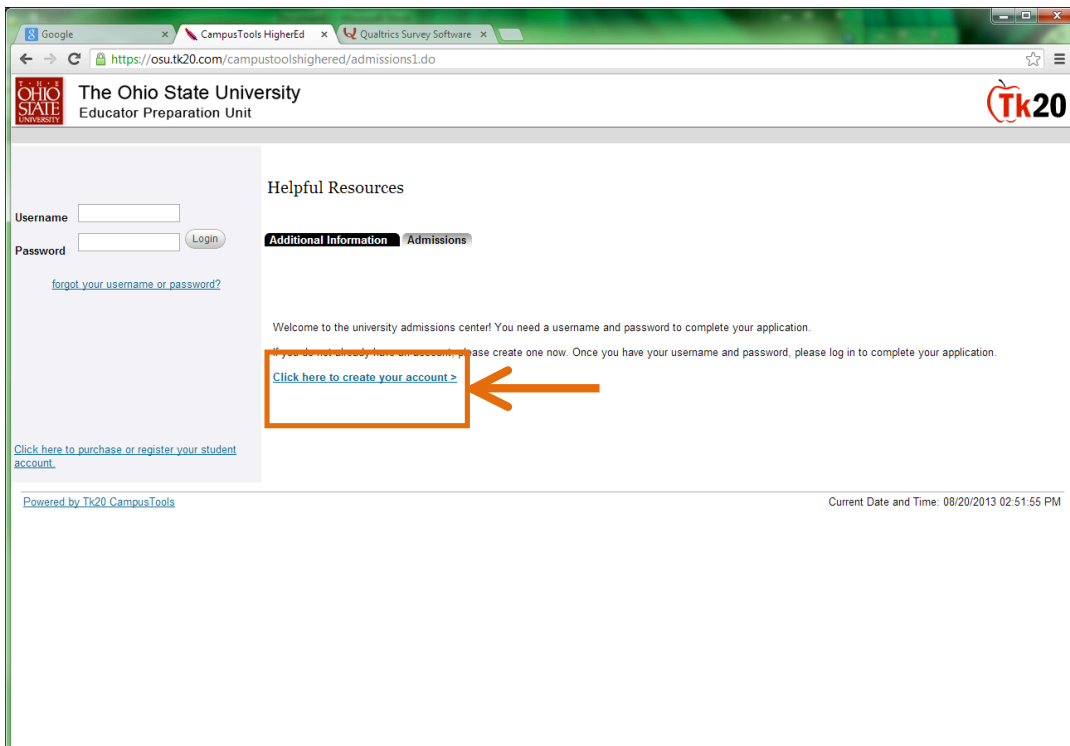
Google ×
CampusTools HigherEd ×
Qualtrics Survey Software ×

https://osu.tk20.com/campustoolshighered/admissions1.do

THE OHIO STATE UNIVERSITY
The Ohio State University
Educator Preparation Unit

Tk20

Username
Password
Login

forgot your username or password?

Click here to purchase or register your student account.

Helpful Resources

Additional Information
Admissions

Welcome to the university admissions center! You need a username and password to complete your application.

If you do not already have an account, please create one now. Once you have your username and password, please log in to complete your application.

Click here to create your account >

Powered by Tk20 CampusTools

Current Date and Time: 08/20/2013 02:51:55 PM